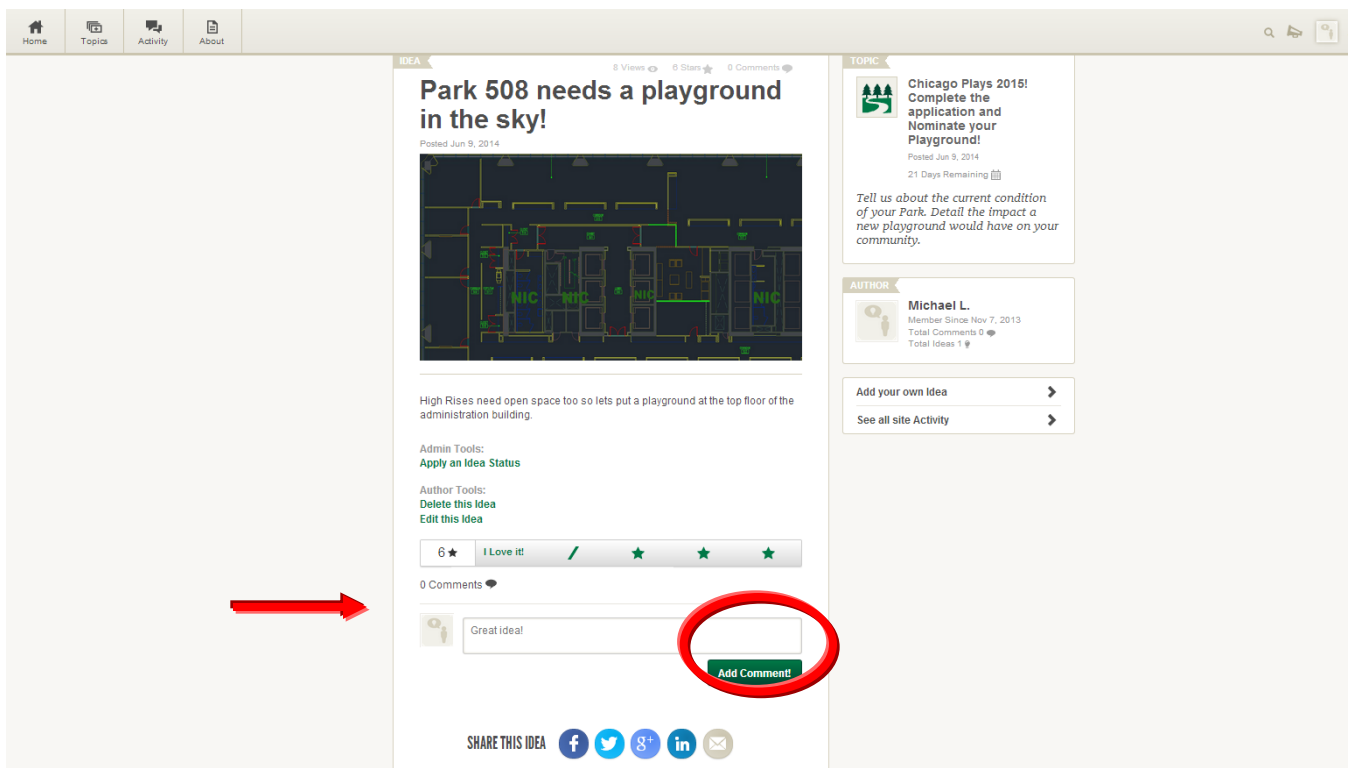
Home Topics Activity About

IDEA

8 Views 6 Stars 0 Comments

Park 508 needs a playground in the sky!

Posted Jun 9, 2014

NIC NIC NIC NIC

High Rises need open space too so lets put a playground at the top floor of the administration building.

Admin Tools:
Apply an Idea Status

Author Tools:
Delete this Idea
Edit this Idea

6 ★ I Love it!

0 Comments

Great idea!

Add Comment!

SHARE THIS IDEA

TOPIC

Chicago Plays 2015! Complete the application and Nominate your Playground!

Posted Jun 9, 2014

21 Days Remaining

Tell us about the current condition of your Park. Detail the impact a new playground would have on your community.

AUTHOR

Michael L.

Member Since Nov 7, 2013
Total Comments 0
Total Ideas 1

Add your own Idea

See all site Activity